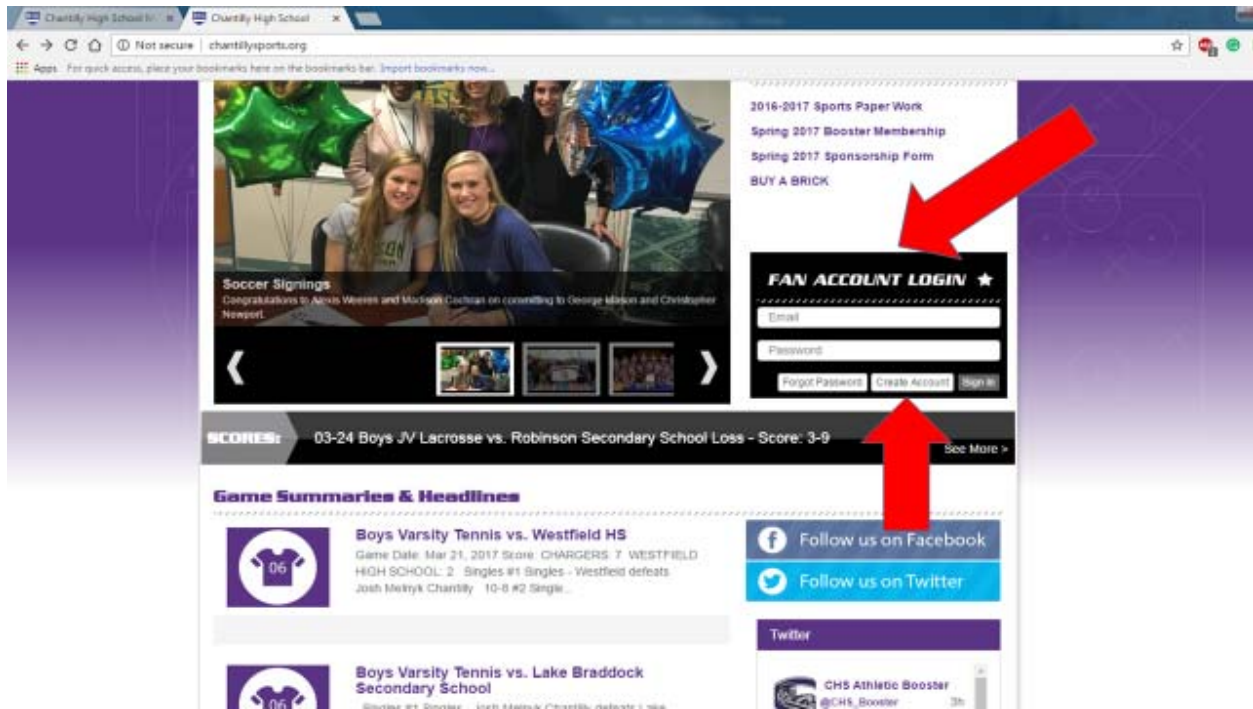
Chantilly High School N | Chantilly High School

Not secure | chantillysports.org

Apps For quick access, place your bookmarks here on the bookmarks bar. Import bookmarks now...

2016-2017 Sports Paper Work
Spring 2017 Booster Membership
Spring 2017 Sponsorship Form
BUY A BRICK

Soccer Signings
Congratulations to Alexis Weeren and Madison Cochran on committing to George Mason and Christopher Newport.

FAN ACCOUNT LOGIN ★
Email
Password
Forgot Password | Create Account | Sign In

SCORES: 03-24 Boys JV Lacrosse vs. Robinson Secondary School Loss - Score: 3-9
See More >

Game Summaries & Headlines

06
Boys Varsity Tennis vs. Westfield HS
Game Date: Mar 21, 2017 Score: CHARGERS: 7 WESTFIELD HIGH SCHOOL: 2 Singles #1 Singles - Westfield defeats Josh Melnyk Chantilly 10-8 #2 Single...

Follow us on Facebook
Follow us on Twitter

Twitter

06
Boys Varsity Tennis vs. Lake Braddock Secondary School
Singles #1 Singles - Josh Melnyk Chantilly defeats Lake

CHS Athletic Booster
@CHS_Booster
3h